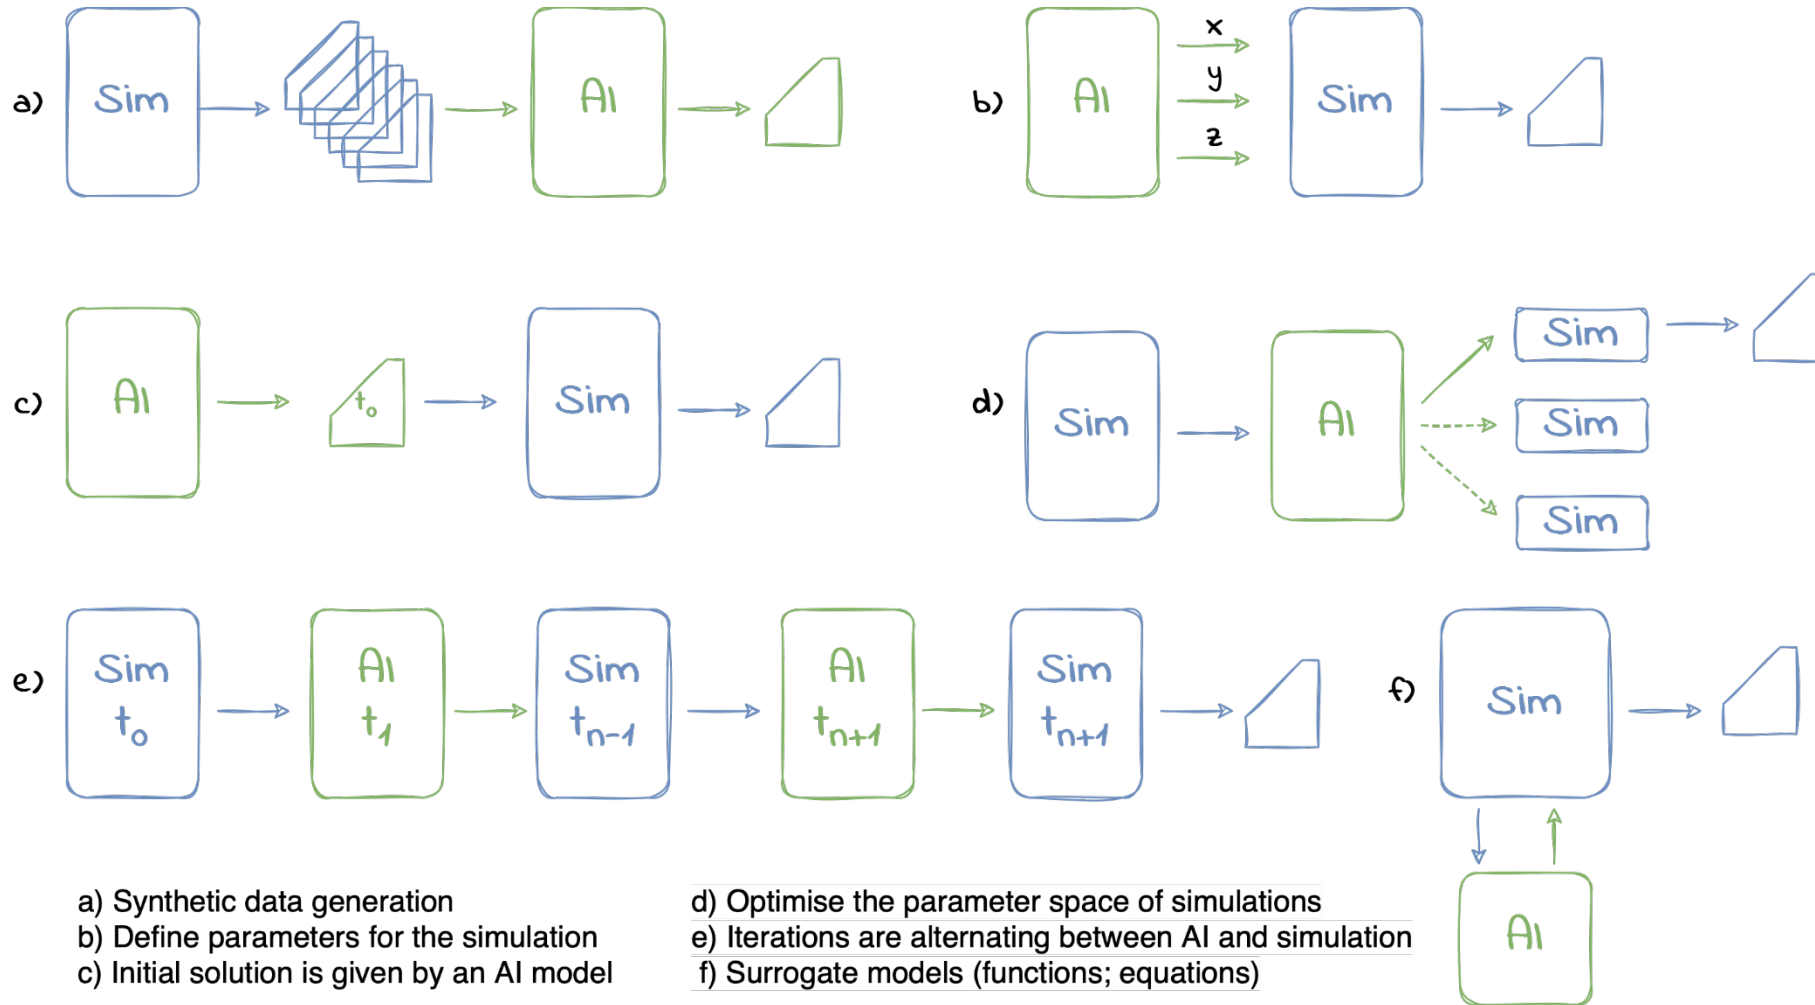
a) Sim AI

b) AI x y z Sim

c) AI $t_0$ Sim

d) Sim AI Sim Sim Sim

e) Sim $t_0$ AI $t_1$ Sim $t_{n-1}$ AI $t_{n+1}$ Sim $t_{n+1}$

f) Sim AI

a) Synthetic data generation
b) Define parameters for the simulation
c) Initial solution is given by an AI model

d) Optimise the parameter space of simulations
e) Iterations are alternating between AI and simulation
f) Surrogate models (functions; equations)